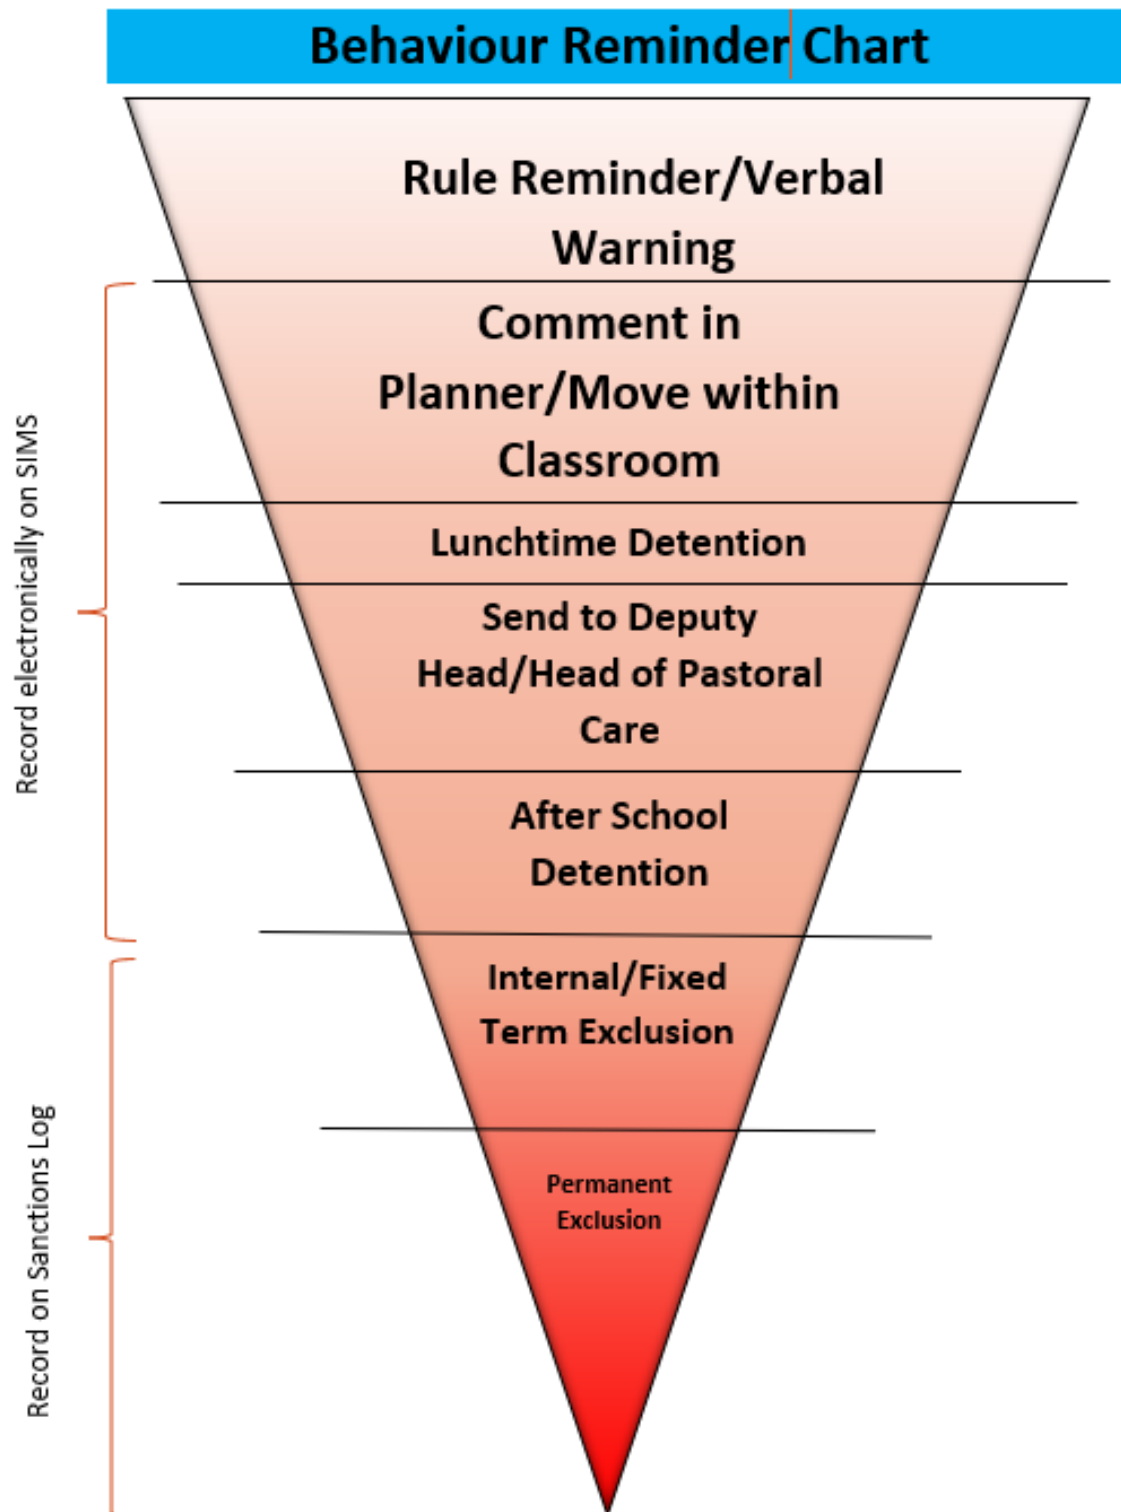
Behaviour Reminder Chart

Rule Reminder/Verbal Warning

Comment in Planner/Move within Classroom

Lunchtime Detention

Send to Deputy Head/Head of Pastoral Care

After School Detention

Internal/Fixed Term Exclusion

Permanent Exclusion

Record electronically on SIMS

Record on Sanctions Log